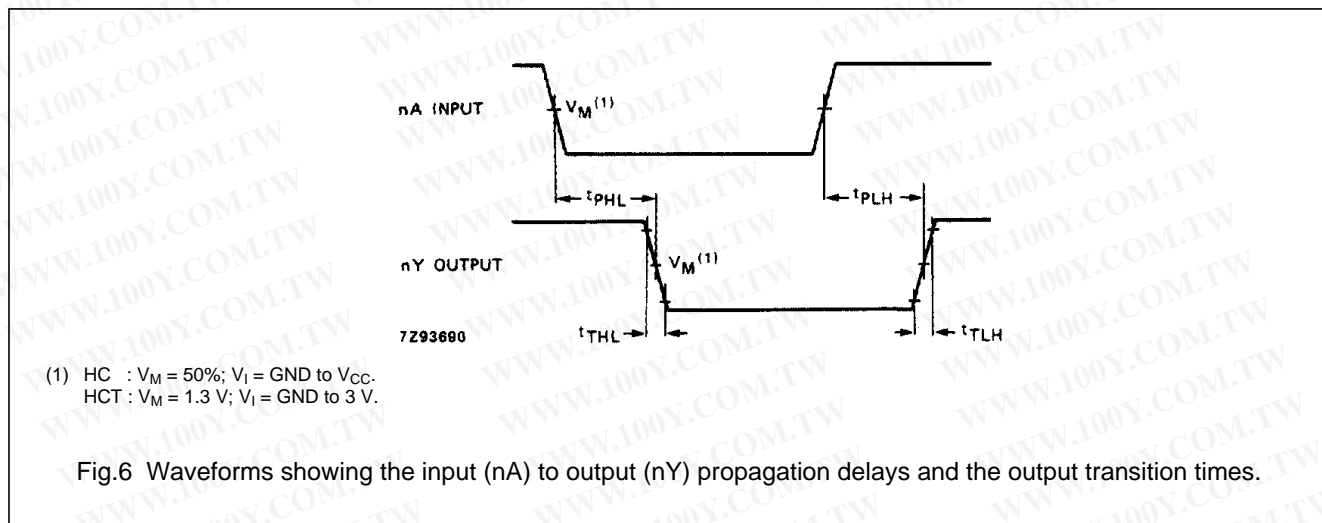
nA INPUT

$V_M^{(1)}$

$t_{PHL}$

$t_{PLH}$

nY OUTPUT

$V_M^{(1)}$

7Z93690

$t_{THL}$

$t_{TLH}$

(1) HC : $V_M$ = 50%; $V_I$ = GND to $V_{CC}$.
HCT : $V_M$ = 1.3 V; $V_I$ = GND to 3 V.

Fig.6 Waveforms showing the input (nA) to output (nY) propagation delays and the output transition times.

WWW.100Y.COM.TW